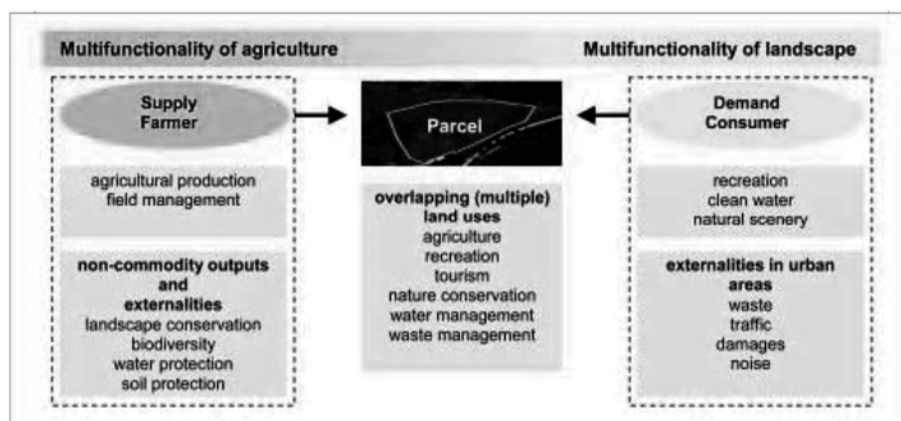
Multifunctionality of agriculture

Multifunctionality of landscape

Supply
Farmer

agricultural production
field management

non-commodity outputs
and
externalities
landscape conservation
biodiversity
water protection
soil protection

Parcel

overlapping (multiple)
land uses
agriculture
recreation
tourism
nature conservation
water management
waste management

Demand
Consumer

recreation
clean water
natural scenery

externalities in urban
areas
waste
traffic
damages
noise